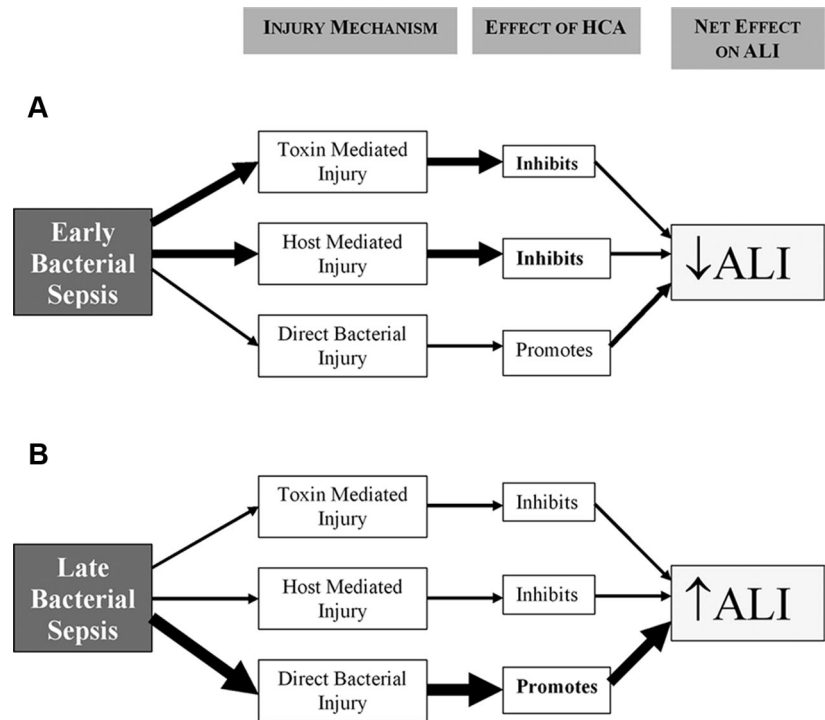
INJURY MECHANISM

EFFECT OF HCA

NET EFFECT ON ALI

A

Early Bacterial Sepsis

Toxin Mediated Injury

Inhibits

Host Mediated Injury

Inhibits

Direct Bacterial Injury

Promotes

↓ALI

B

Late Bacterial Sepsis

Toxin Mediated Injury

Inhibits

Host Mediated Injury

Inhibits

Direct Bacterial Injury

Promotes

↑ALI